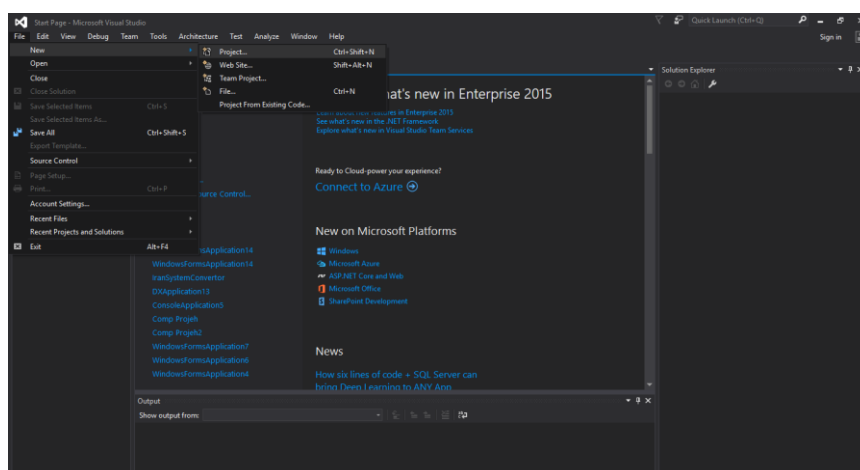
Start Page - Microsoft Visual Studio

Quick Launch (Ctrl+Q)

File Edit View Debug Team Tools Architecture Test Analyze Window Help

Sign in

New
Open
Close
Close Solution
Save Selected Items Ctrl+S
Save Selected Items As...
Save All Ctrl+Shift+S
Export Template...
Source Control
Page Setup...
Print... Ctrl+P
Account Settings...
Recent Files
Recent Projects and Solutions
Exit Alt+F4

Project... Ctrl+Shift+N
Web Site... Shift+Alt+N
Team Project...
File... Ctrl+N
Project From Existing Code...

Solution Explorer

at's new in Enterprise 2015

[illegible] features in Enterprise 2015
See what's new in the .NET Framework
Explore what's new in Visual Studio Team Services

Ready to Cloud-power your experience?
Connect to Azure

New on Microsoft Platforms
Windows
Microsoft Azure
ASP.NET Core and Web
Microsoft Office
SharePoint Development

News
How six lines of code + SQL Server can bring Deep Learning to ANY App

urce Control...

sApplication14
WindowsFormsApplication14
IranSystemConvertor
DXApplication13
ConsoleApplication5
Comp Projeh
Comp Projeh2
WindowsFormsApplication7
WindowsFormsApplication6
WindowsFormsApplication4

Output
Show output from: